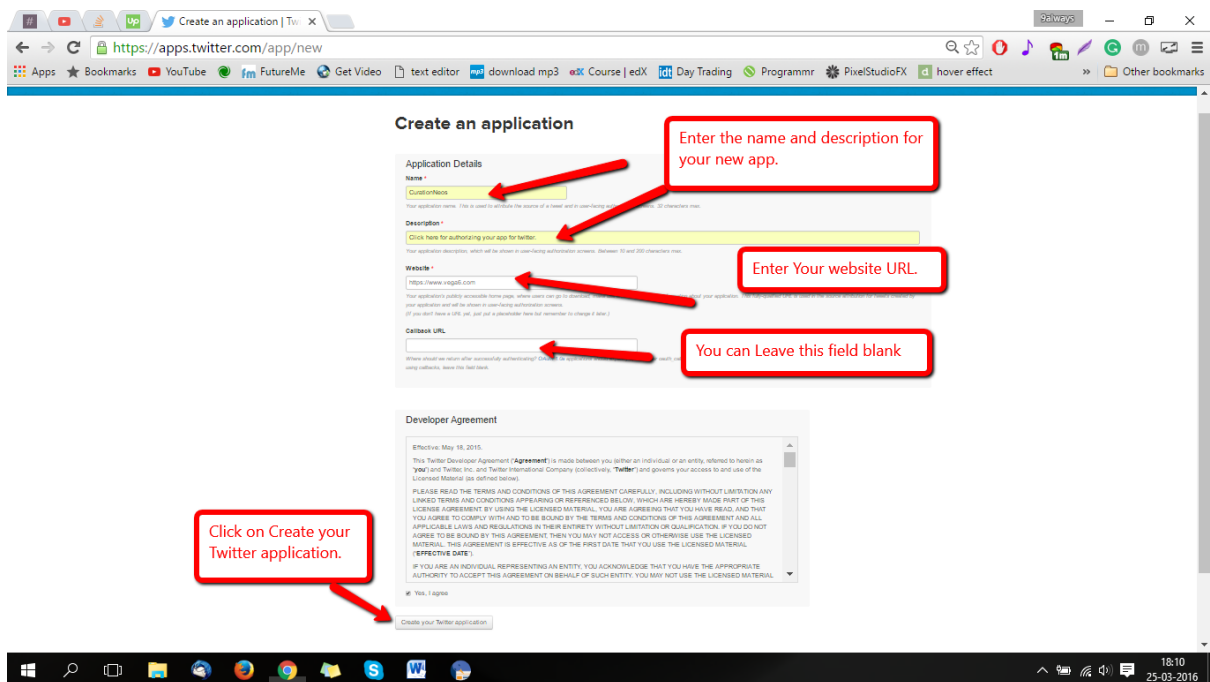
Create an application | Tw ×

9always

https://apps.twitter.com/app/new

Apps Bookmarks YouTube FutureMe Get Video text editor download mp3 Course | edX Day Trading Programmr PixelStudioFX hover effect » Other bookmarks

Create an application

Enter the name and description for your new app.

Application Details

Name *

CurationNeos

Your application name. This is used to attribute the source of a tweet and in user-facing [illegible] 32 characters max.

Description *

Click here for authorizing your app for twitter.

Your application description, which will be shown in user-facing authorization screens. Between 10 and 200 characters max.

Enter Your website URL.

Website *

https://www.voga5.com

Your application's publicly accessible home page, where users can go to download, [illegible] about your application. This fully-qualified URL is used in the source attribution for tweets created by your application and will be shown in user-facing authorization screens.
(If you don't have a URL yet, just put a placeholder here but remember to change it later.)

Callback URL

You can Leave this field blank

Where should we return after successfully authenticating? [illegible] using callbacks, leave this field blank.

Developer Agreement

Effective: May 18, 2015.

This Twitter Developer Agreement ("Agreement") is made between you (either an individual or an entity, referred to herein as "you") and Twitter, Inc. and Twitter International Company (collectively, "Twitter") and governs your access to and use of the Licensed Material (as defined below).

PLEASE READ THE TERMS AND CONDITIONS OF THIS AGREEMENT CAREFULLY, INCLUDING WITHOUT LIMITATION ANY LINKED TERMS AND CONDITIONS APPEARING OR REFERENCED BELOW, WHICH ARE HEREBY MADE PART OF THIS LICENSE AGREEMENT. BY USING THE LICENSED MATERIAL, YOU ARE AGREEING THAT YOU HAVE READ, AND THAT YOU AGREE TO COMPLY WITH AND TO BE BOUND BY THE TERMS AND CONDITIONS OF THIS AGREEMENT AND ALL APPLICABLE LAWS AND REGULATIONS IN THEIR ENTIRETY WITHOUT LIMITATION OR QUALIFICATION. IF YOU DO NOT AGREE TO BE BOUND BY THIS AGREEMENT, THEN YOU MAY NOT ACCESS OR OTHERWISE USE THE LICENSED MATERIAL. THIS AGREEMENT IS EFFECTIVE AS OF THE FIRST DATE THAT YOU USE THE LICENSED MATERIAL ("EFFECTIVE DATE").

IF YOU ARE AN INDIVIDUAL REPRESENTING AN ENTITY, YOU ACKNOWLEDGE THAT YOU HAVE THE APPROPRIATE AUTHORITY TO ACCEPT THIS AGREEMENT ON BEHALF OF SUCH ENTITY. YOU MAY NOT USE THE LICENSED MATERIAL

Yes, I agree

Click on Create your Twitter application.

Create your Twitter application

18:10
25-03-2016